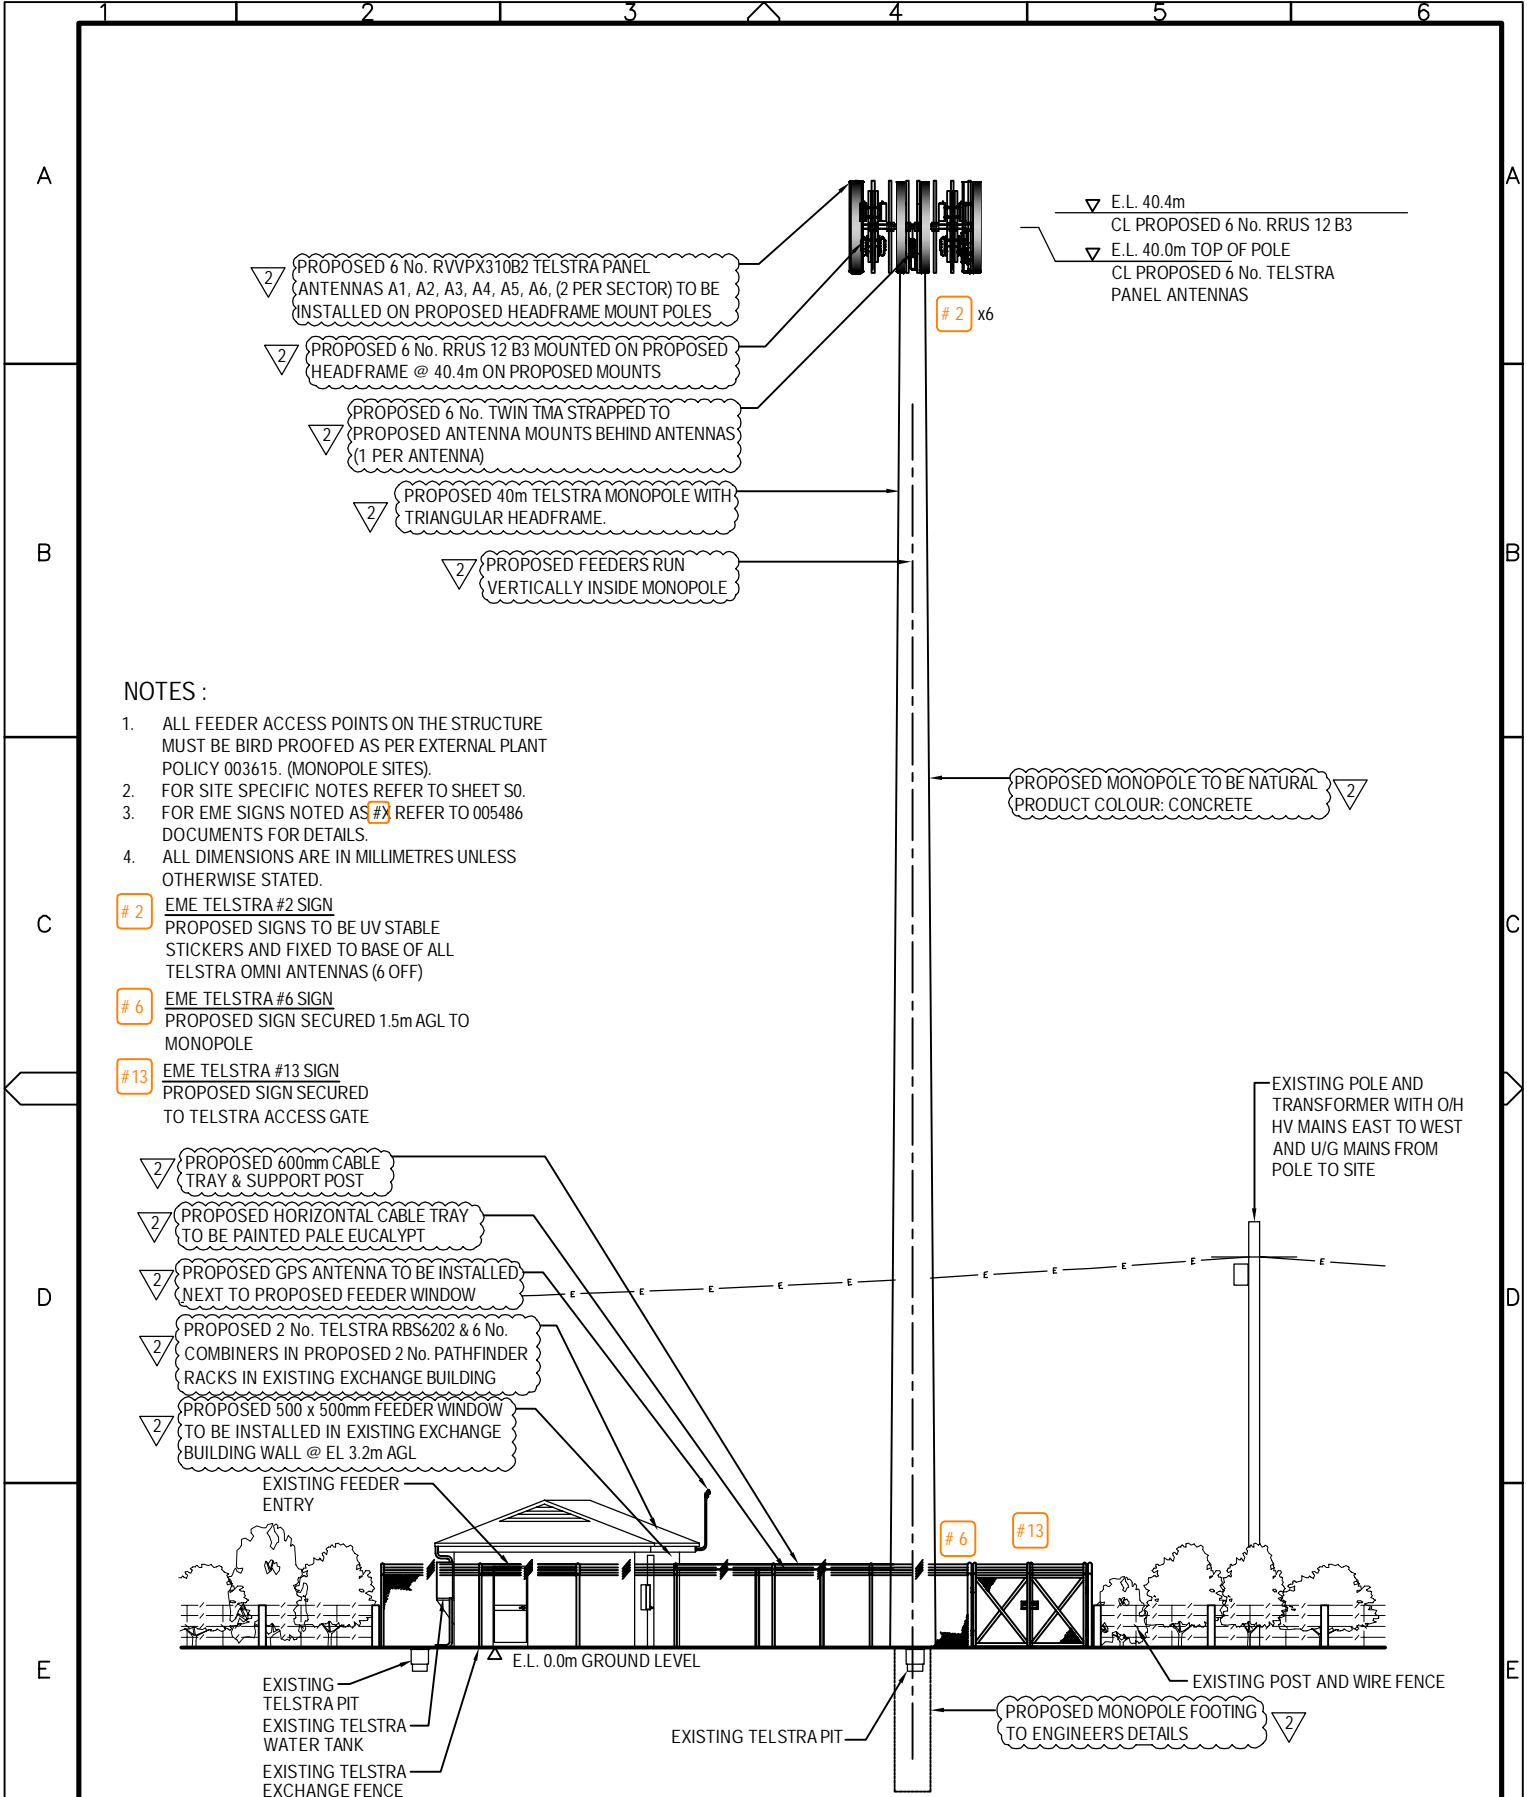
1 2 3 4 5 6

A

B

C

D

E

E.L. 40.4m
CL PROPOSED 6 No. RRUS 12 B3
E.L. 40.0m TOP OF POLE
CL PROPOSED 6 No. TELSTRA PANEL ANTENNAS

2 PROPOSED 6 No. RVVPX310B2 TELSTRA PANEL ANTENNAS A1, A2, A3, A4, A5, A6, (2 PER SECTOR) TO BE INSTALLED ON PROPOSED HEADFRAME MOUNT POLES

# 2 x6

2 PROPOSED 6 No. RRUS 12 B3 MOUNTED ON PROPOSED HEADFRAME @ 40.4m ON PROPOSED MOUNTS

2 PROPOSED 6 No. TWIN TMA STRAPPED TO PROPOSED ANTENNA MOUNTS BEHIND ANTENNAS (1 PER ANTENNA)

2 PROPOSED 40m TELSTRA MONOPOLE WITH TRIANGULAR HEADFRAME.

2 PROPOSED FEEDERS RUN VERTICALLY INSIDE MONOPOLE

NOTES :
1. ALL FEEDER ACCESS POINTS ON THE STRUCTURE MUST BE BIRD PROOFED AS PER EXTERNAL PLANT POLICY 003615. (MONOPOLE SITES).
2. FOR SITE SPECIFIC NOTES REFER TO SHEET S0.
3. FOR EME SIGNS NOTED AS #X REFER TO 005486 DOCUMENTS FOR DETAILS.
4. ALL DIMENSIONS ARE IN MILLIMETRES UNLESS OTHERWISE STATED.

# 2 EME TELSTRA #2 SIGN
PROPOSED SIGNS TO BE UV STABLE STICKERS AND FIXED TO BASE OF ALL TELSTRA OMNI ANTENNAS (6 OFF)

# 6 EME TELSTRA #6 SIGN
PROPOSED SIGN SECURED 1.5m AGL TO MONOPOLE

#13 EME TELSTRA #13 SIGN
PROPOSED SIGN SECURED TO TELSTRA ACCESS GATE

PROPOSED MONOPOLE TO BE NATURAL PRODUCT COLOUR: CONCRETE 2

EXISTING POLE AND TRANSFORMER WITH O/H HV MAINS EAST TO WEST AND U/G MAINS FROM POLE TO SITE

2 PROPOSED 600mm CABLE TRAY & SUPPORT POST

2 PROPOSED HORIZONTAL CABLE TRAY TO BE PAINTED PALE EUCALYPT

2 PROPOSED GPS ANTENNA TO BE INSTALLED NEXT TO PROPOSED FEEDER WINDOW

2 PROPOSED 2 No. TELSTRA RBS6202 & 6 No. COMBINERS IN PROPOSED 2 No. PATHFINDER RACKS IN EXISTING EXCHANGE BUILDING

2 PROPOSED 500 x 500mm FEEDER WINDOW TO BE INSTALLED IN EXISTING EXCHANGE BUILDING WALL @ EL 3.2m AGL

EXISTING FEEDER ENTRY

# 6 #13

E.L. 0.0m GROUND LEVEL

EXISTING TELSTRA PIT
EXISTING TELSTRA WATER TANK
EXISTING TELSTRA EXCHANGE FENCE

EXISTING TELSTRA PIT

EXISTING POST AND WIRE FENCE

PROPOSED MONOPOLE FOOTING TO ENGINEERS DETAILS 2